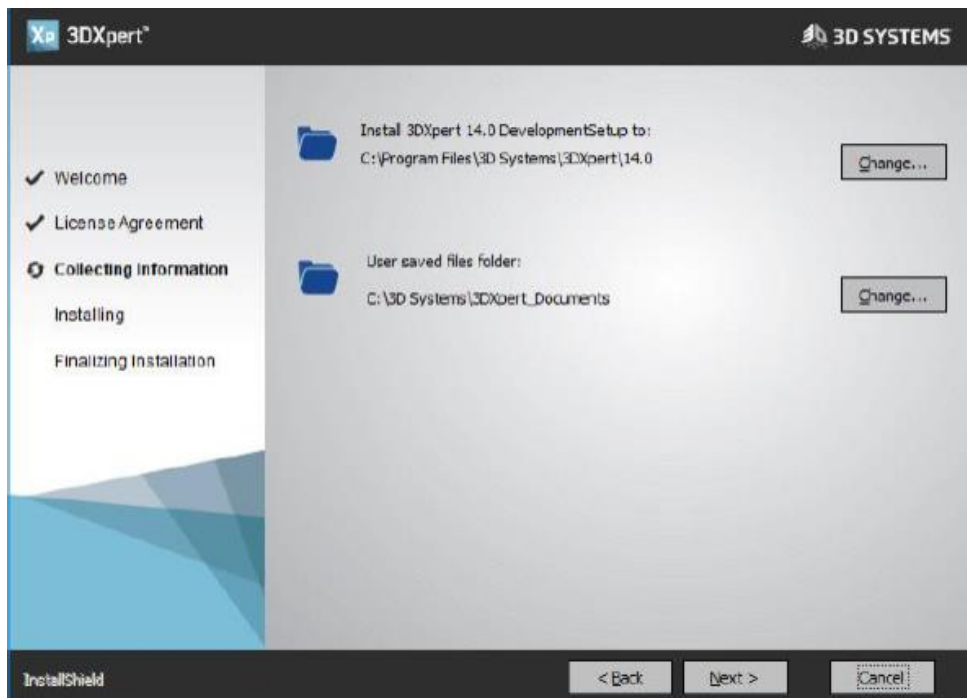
Xp 3DXpert™

3D SYSTEMS

✓ Welcome

✓ License Agreement

Collecting information

Installing

Finalizing Installation

Install 3DXpert 14.0 DevelopmentSetup to:

C:\Program Files\3D Systems\3DXpert\14.0

Change...

User saved files folder:

C:\3D Systems\3DXpert_Documents

Change...

InstallShield

< Back

Next >

Cancel